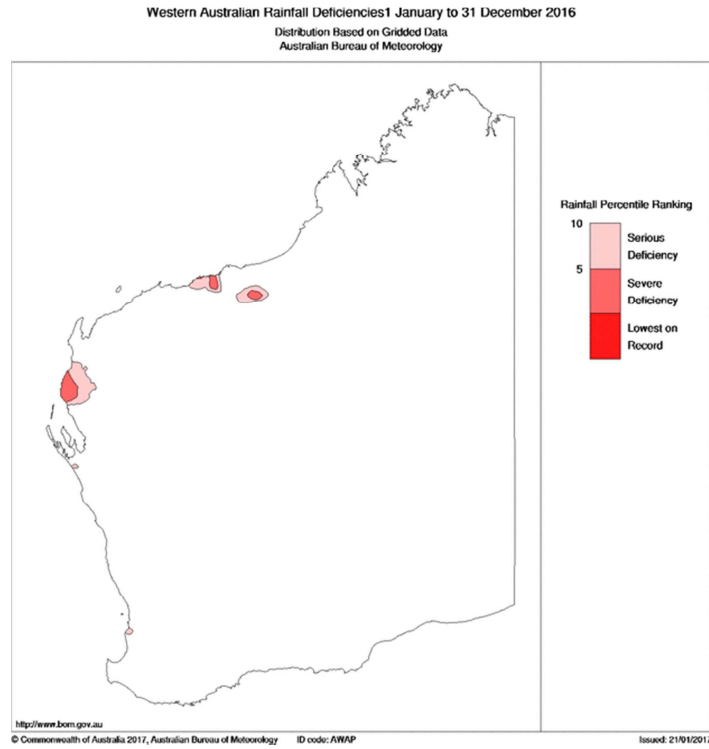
Western Australian Rainfall Deficiencies1 January to 31 December 2016
Distribution Based on Gridded Data
Australian Bureau of Meteorology

Rainfall Percentile Ranking

10

Serious Deficiency

5

Severe Deficiency

Lowest on Record

http://www.bom.gov.au

© Commonwealth of Australia 2017, Australian Bureau of Meteorology ID code: AWAP Issued: 21/01/2017